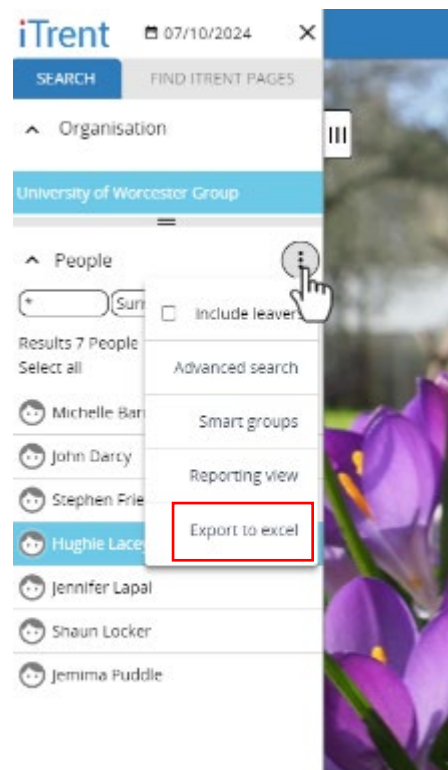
iTrent 07/10/2024 ✕

SEARCH FIND ITRENT PAGES

Organisation

University of Worcester Group

People

* Sur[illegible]

Results 7 People
Select all

Michelle Bar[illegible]
John Darcy
Stephen Frie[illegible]
Hughie Lace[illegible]
Jennifer Lapal
Shaun Locker
Jemima Puddle

Include leavers
Advanced search
Smart groups
Reporting view
Export to excel